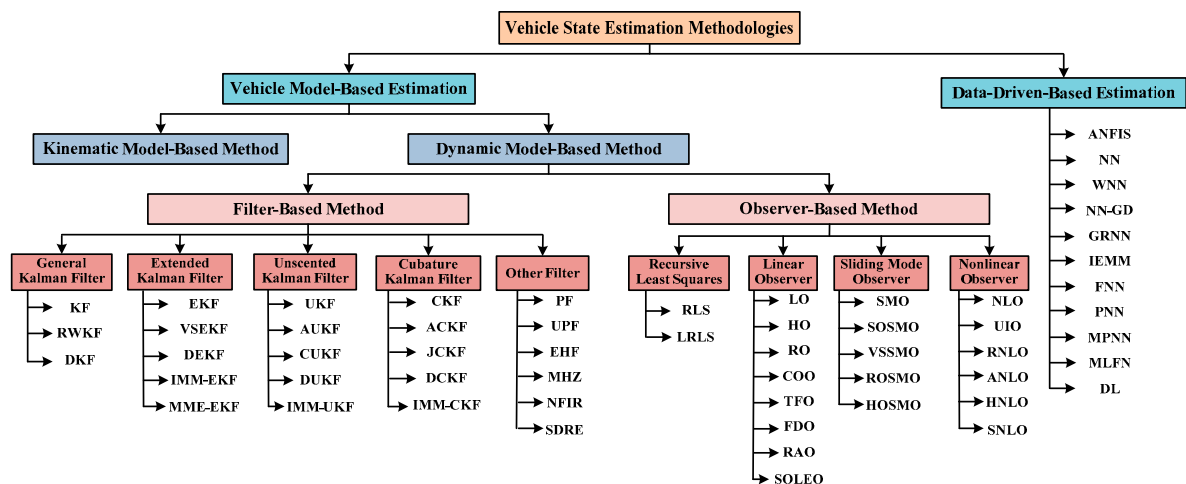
Vehicle State Estimation Methodologies

Vehicle Model-Based Estimation

Data-Driven-Based Estimation

ANFIS
NN
WNN
NN-GD
GRNN
IEMM
FNN
PNN
MPNN
MLFN
DL

Kinematic Model-Based Method

Dynamic Model-Based Method

Filter-Based Method

Observer-Based Method

General Kalman Filter
KF
RWKF
DKF

Extended Kalman Filter
EKF
VSEKF
DEKF
IMM-EKF
MME-EKF

Unscented Kalman Filter
UKF
AUKF
CUKF
DUKF
IMM-UKF

Cubature Kalman Filter
CKF
ACKF
JCKF
DCKF
IMM-CKF

Other Filter
PF
UPF
EHF
MHZ
NFIR
SDRE

Recursive Least Squares
RLS
LRLS

Linear Observer
LO
HO
RO
COO
TFO
FDO
RAO
SOLEO

Sliding Mode Observer
SMO
SOSMO
VSSMO
ROSMO
HOSMO

Nonlinear Observer
NLO
UIO
RNLO
ANLO
HNLO
SNLO